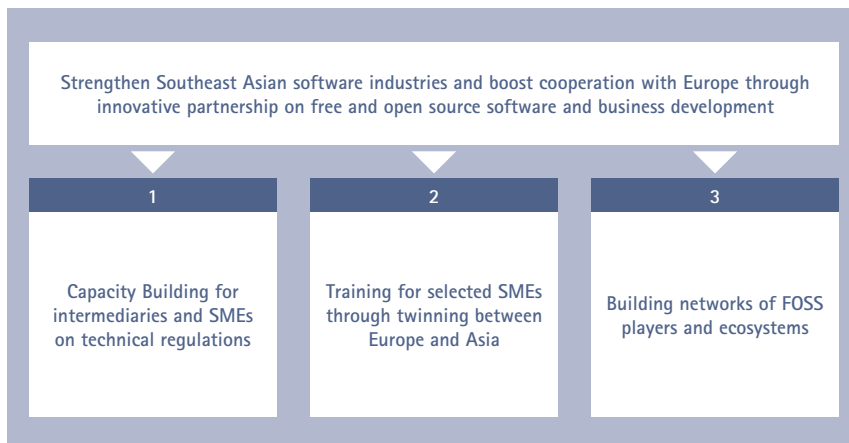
Strengthen Southeast Asian software industries and boost cooperation with Europe through innovative partnership on free and open source software and business development

1

Capacity Building for intermediaries and SMEs on technical regulations

2

Training for selected SMEs through twinning between Europe and Asia

3

Building networks of FOSS players and ecosystems